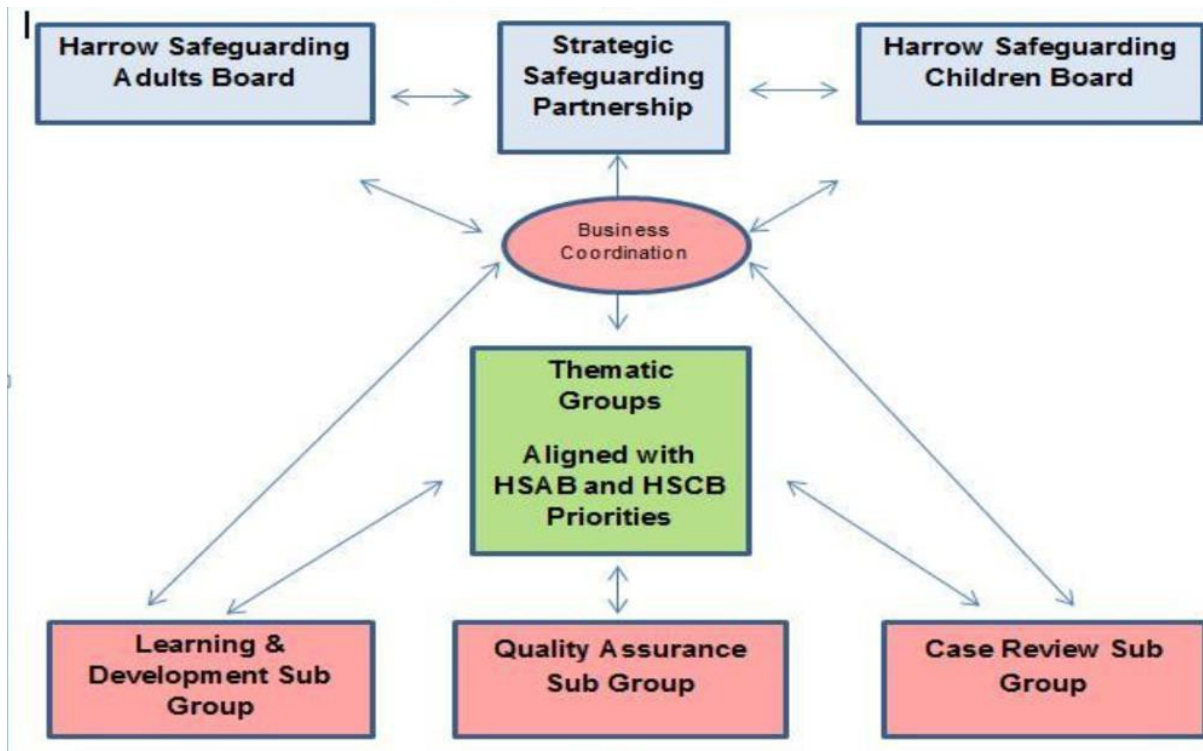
Harrow Safeguarding Adults Board

Strategic Safeguarding Partnership

Harrow Safeguarding Children Board

Business Coordination

Thematic Groups

Aligned with HSAB and HSCB Priorities

Learning & Development Sub Group

Quality Assurance Sub Group

Case Review Sub Group